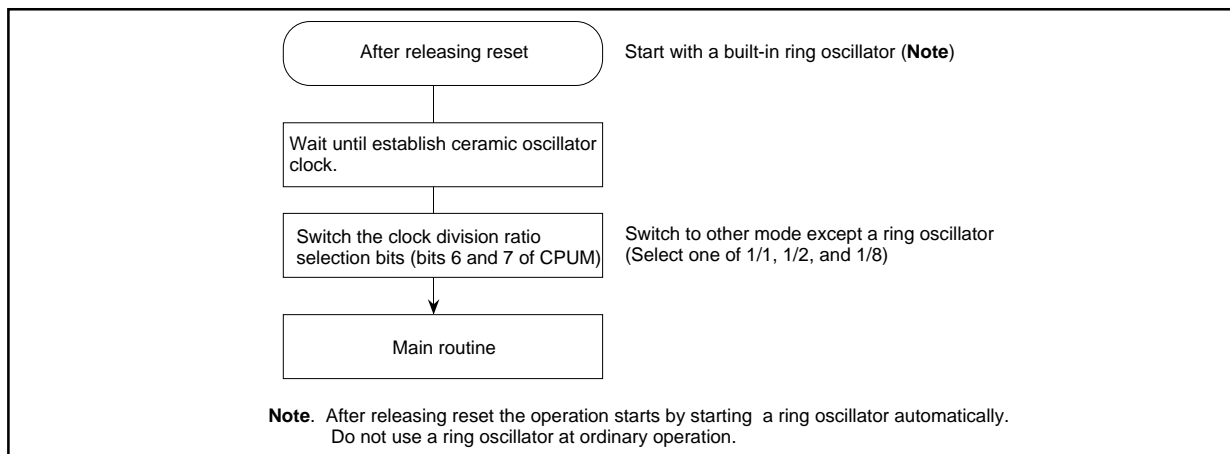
After releasing reset

Start with a built-in ring oscillator (**Note**)

Wait until establish ceramic oscillator clock.

Switch the clock division ratio selection bits (bits 6 and 7 of CPUM)

Switch to other mode except a ring oscillator (Select one of 1/1, 1/2, and 1/8)

Main routine

**Note**. After releasing reset the operation starts by starting a ring oscillator automatically. Do not use a ring oscillator at ordinary operation.